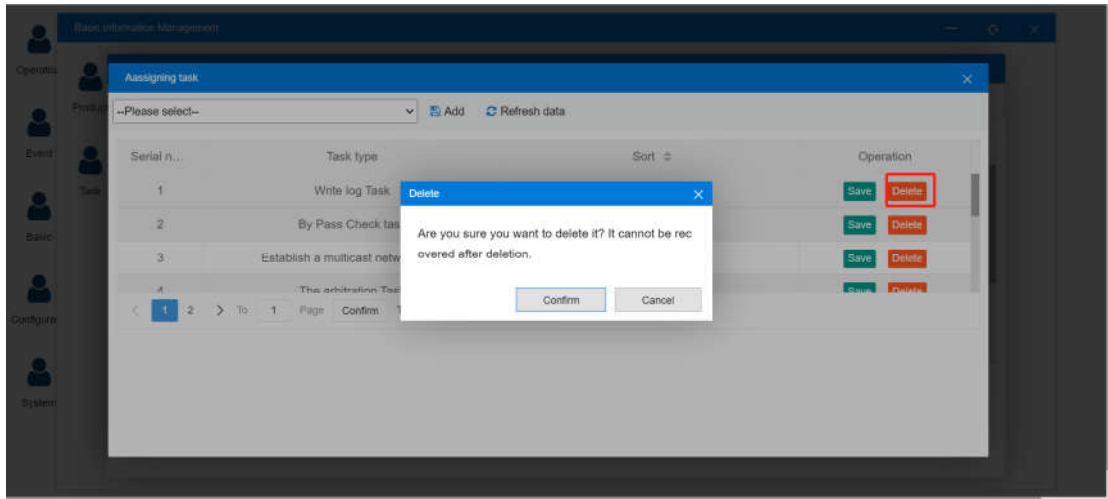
Operatio
Event
Basic
Configura
System

Basic Information Management

Produ
Task

Aassigning task

--Please select--
Add
Refresh data

| Serial n... | Task type | Sort | Operation |
|---|---|---|---|
| 1 | Write log Task | | Save Delete |
| 2 | By Pass Check tas | | Save Delete |
| 3 | Establish a multicast netw | | Save Delete |
| 4 | The arbitration Tas | | Save Delete |

1 2 To 1 Page Confirm

Delete
Are you sure you want to delete it? It cannot be recovered after deletion.
Confirm
Cancel